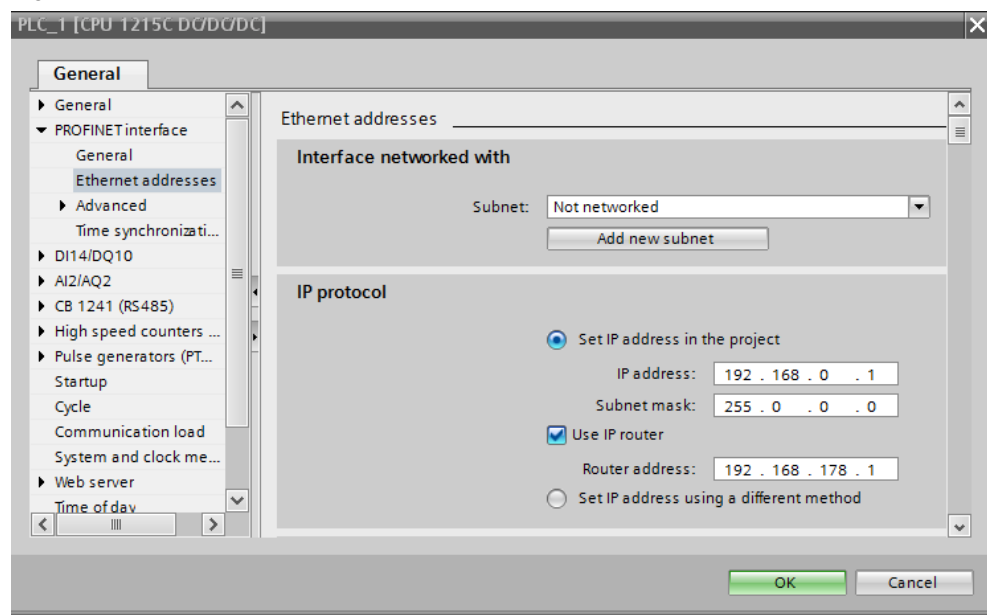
PLC_1 [CPU 1215C DC/DC/DC]

General

General
PROFINET interface
General
Ethernet addresses
Advanced
Time synchronizati...
DI14/DQ10
AI2/AQ2
CB 1241 (RS485)
High speed counters ...
Pulse generators (PT...
Startup
Cycle
Communication load
System and clock me...
Web server
Time of day

Ethernet addresses

Interface networked with

Subnet: Not networked

Add new subnet

IP protocol

Set IP address in the project

IP address: 192 . 168 . 0 . 1

Subnet mask: 255 . 0 . 0 . 0

Use IP router

Router address: 192 . 168 . 178 . 1

Set IP address using a different method

OK

Cancel